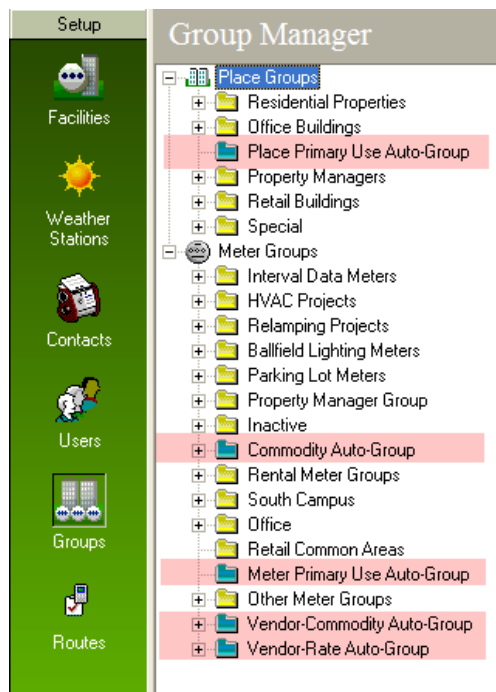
Setup

Facilities

Weather Stations

Contacts

Users

Groups

Routes

Group Manager

Place Groups
Residential Properties
Office Buildings
Place Primary Use Auto-Group
Property Managers
Retail Buildings
Special
Meter Groups
Interval Data Meters
HVAC Projects
Relamping Projects
Ballfield Lighting Meters
Parking Lot Meters
Property Manager Group
Inactive
Commodity Auto-Group
Rental Meter Groups
South Campus
Office
Retail Common Areas
Meter Primary Use Auto-Group
Other Meter Groups
Vendor-Commodity Auto-Group
Vendor-Rate Auto-Group